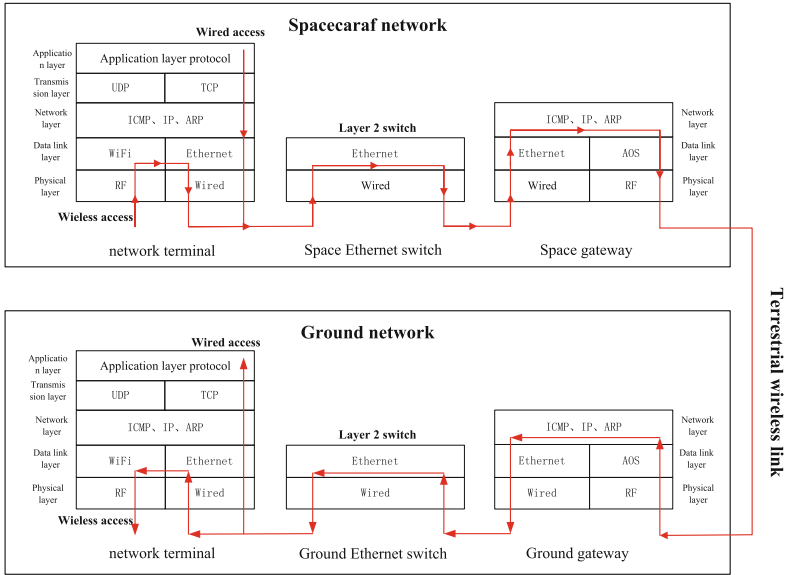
Spacecaraf network

Wired access

| Application layer | Application layer protocol | |
|---|---|---|
| Transmission layer | UDP | TCP |
| Network layer | ICMP、IP、ARP | |
| Data link layer | WiFi | Ethernet |
| Physical layer | RF | Wired |

Wieless access

network terminal

Layer 2 switch

| Ethernet |
|---|
| Wired |

Space Ethernet switch

| ICMP、IP、ARP | | Network layer |
|---|---|---|
| Ethernet | AOS | Data link layer |
| Wired | RF | Physical layer |

Space gateway

Terrestrial wireless link

Ground network

Wired access

| Application layer | Application layer protocol | |
|---|---|---|
| Transmission layer | UDP | TCP |
| Network layer | ICMP、IP、ARP | |
| Data link layer | WiFi | Ethernet |
| Physical layer | RF | Wired |

Wieless access

network terminal

Layer 2 switch

| Ethernet |
|---|
| Wired |

Ground Ethernet switch

| ICMP、IP、ARP | | Network layer |
|---|---|---|
| Ethernet | AOS | Data link layer |
| Wired | RF | Physical layer |

Ground gateway